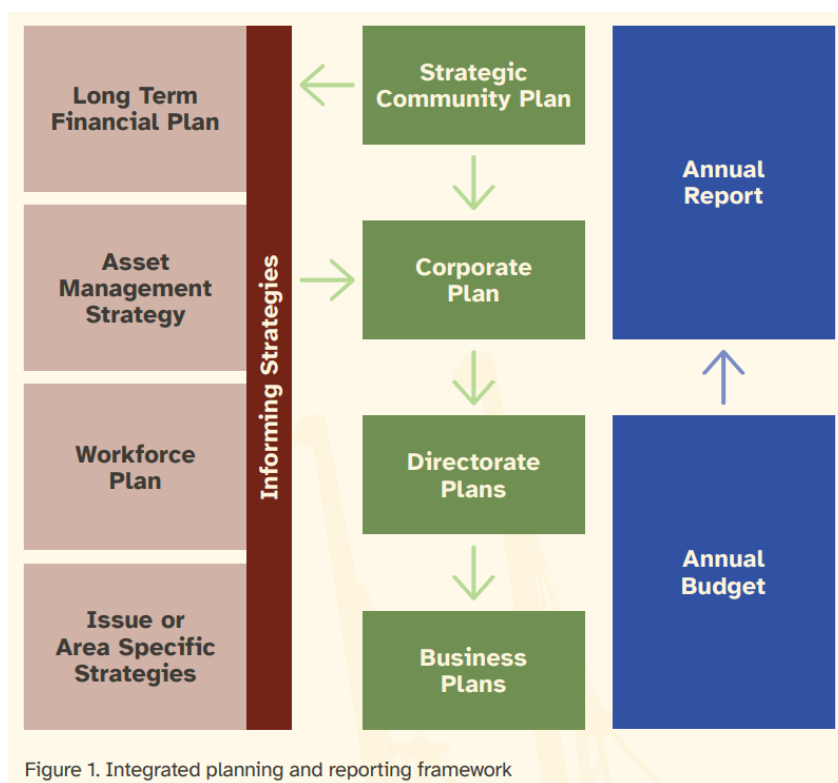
Long Term Financial Plan

Asset Management Strategy

Workforce Plan

Issue or Area Specific Strategies

Informing Strategies

Strategic Community Plan

Corporate Plan

Directorate Plans

Business Plans

Annual Report

Annual Budget

Figure 1. Integrated planning and reporting framework